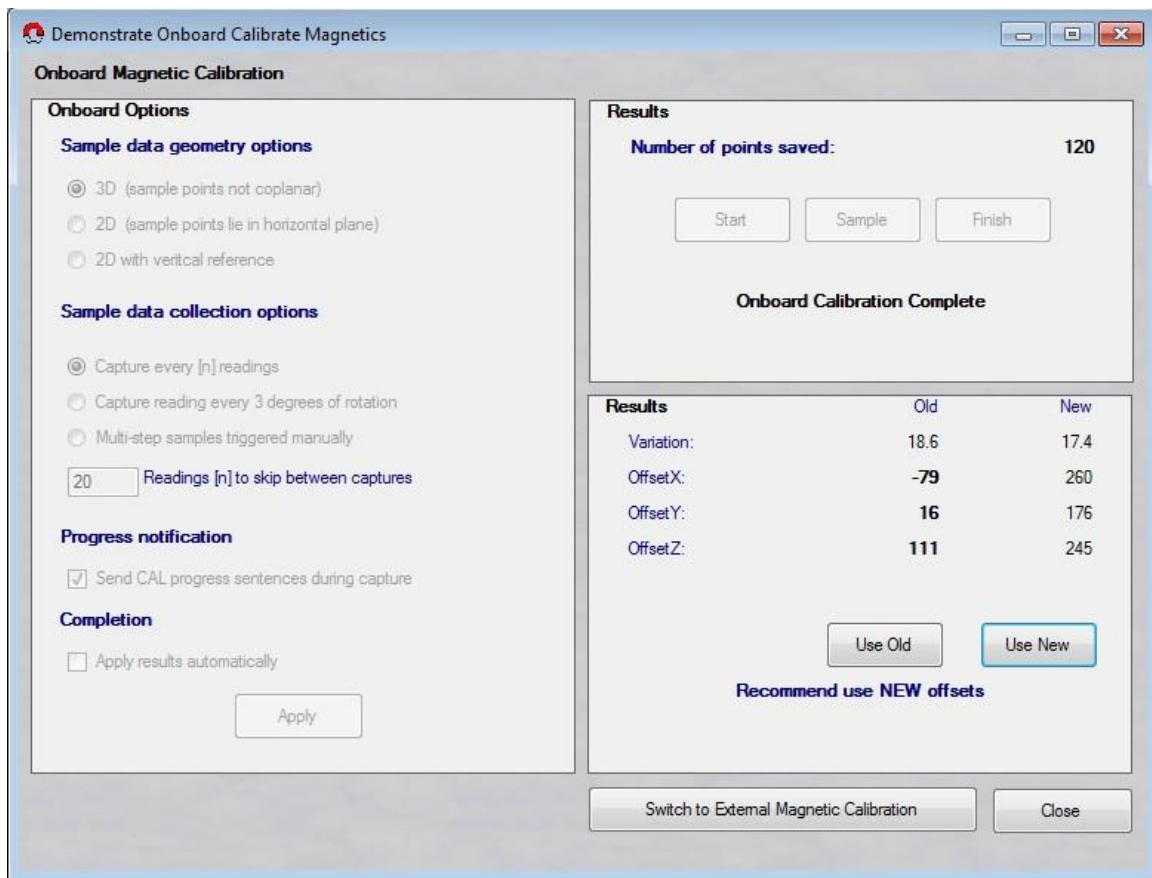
Demonstrate Onboard Calibrate Magnetics

Onboard Magnetic Calibration

Onboard Options

Sample data geometry options

3D (sample points not coplanar)

2D (sample points lie in horizontal plane)

2D with veritcal reference

Sample data collection options

Capture every [n] readings

Capture reading every 3 degrees of rotation

Multi-step samples triggered manually

20 Readings [n] to skip between captures

Progress notification

Send CAL progress sentences during capture

Completion

Apply results automatically

Apply

Results

Number of points saved: 120

Start Sample Finish

Onboard Calibration Complete

| Results | Old | New |
|---|---|---|
| Variation: | 18.6 | 17.4 |
| OffsetX: | -79 | 260 |
| OffsetY: | 16 | 176 |
| OffsetZ: | 111 | 245 |

Use Old Use New

Recommend use NEW offsets

Switch to External Magnetic Calibration

Close